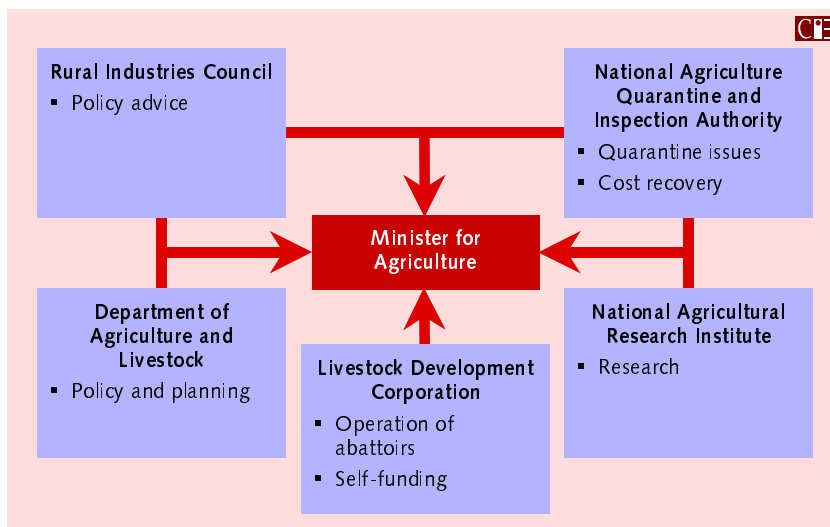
CIE

Rural Industries Council
- Policy advice

National Agriculture Quarantine and Inspection Authority
- Quarantine issues
- Cost recovery

Minister for Agriculture

Department of Agriculture and Livestock
- Policy and planning

Livestock Development Corporation
- Operation of abattoirs
- Self-funding

National Agricultural Research Institute
- Research